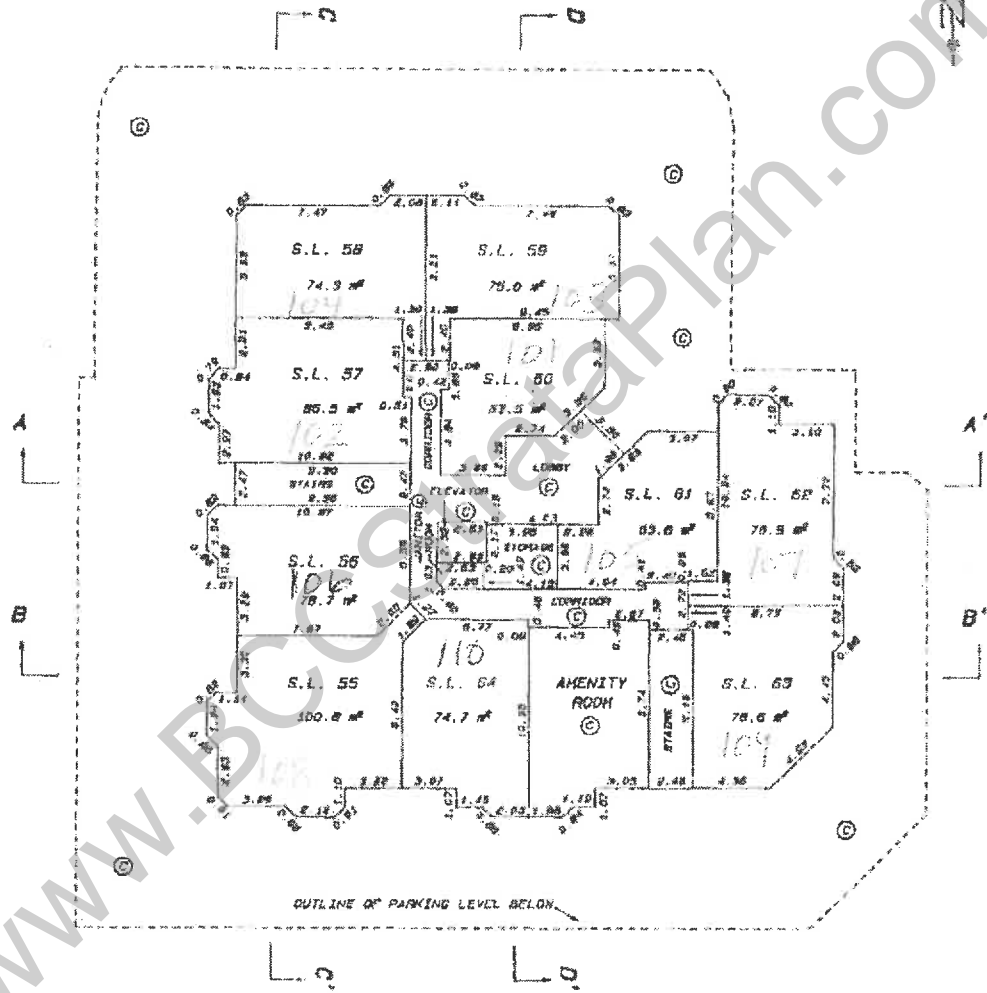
C
D
©
©
S.L. 58
74.9 m²
104
S.L. 59
75.0 m²
103
S.L. 57
85.5 m²
102
S.L. 60
57.5 m²
101
©
CORRIDOR
©
STAIRS
©
ELEVATOR
©
LOBBY
©
S.L. 61
63.6 m²
105
S.L. 62
78.5 m²
107
A
A'
S.L. 56
78.7 m²
106
STORAGE
©
CORRIDOR
©
B
B'
S.L. 55
100.8 m²
108
S.L. 54
74.7 m²
110
AMENITY ROOM
©
STAIRS
©
S.L. 53
78.6 m²
109
©
©
OUTLINE OF PARKING LEVEL BELOW
C
D
www.BCStrataPlan.com